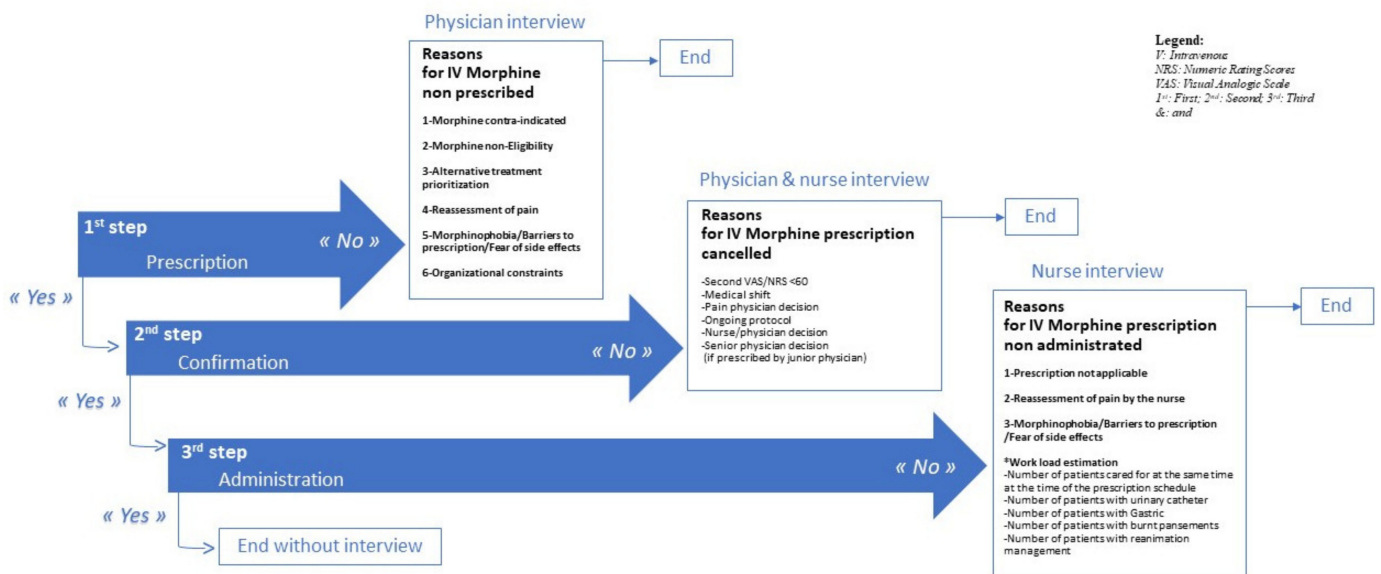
Physician interview

Reasons for IV Morphine non prescribed

1-Morphine contra-indicated

2-Morphine non-Eligibility

3-Alternative treatment prioritization

4-Reassessment of pain

5-Morphinophobia/Barriers to prescription/Fear of side effects

6-Organizational constraints

End

Legend:
V: Intravenous
NRS: Numeric Rating Scores
VAS: Visual Analogic Scale
1st: First; 2nd: Second; 3rd: Third
&: and

1st step
Prescription

« No »

« Yes »

Physician & nurse interview

Reasons for IV Morphine prescription cancelled

-Second VAS/NRS <60
-Medical shift
-Pain physician decision
-Ongoing protocol
-Nurse/physician decision
-Senior physician decision (if prescribed by junior physician)

End

2nd step
Confirmation

« No »

« Yes »

Nurse interview

Reasons for IV Morphine prescription non administrated

1-Prescription not applicable

2-Reassessment of pain by the nurse

3-Morphinophobia/Barriers to prescription /Fear of side effects

*Work load estimation
-Number of patients cared for at the same time at the time of the prescription schedule
-Number of patients with urinary catheter
-Number of patients with Gastric
-Number of patients with burnt pansements
-Number of patients with reanimation management

End

3rd step
Administration

« No »

« Yes »

End without interview